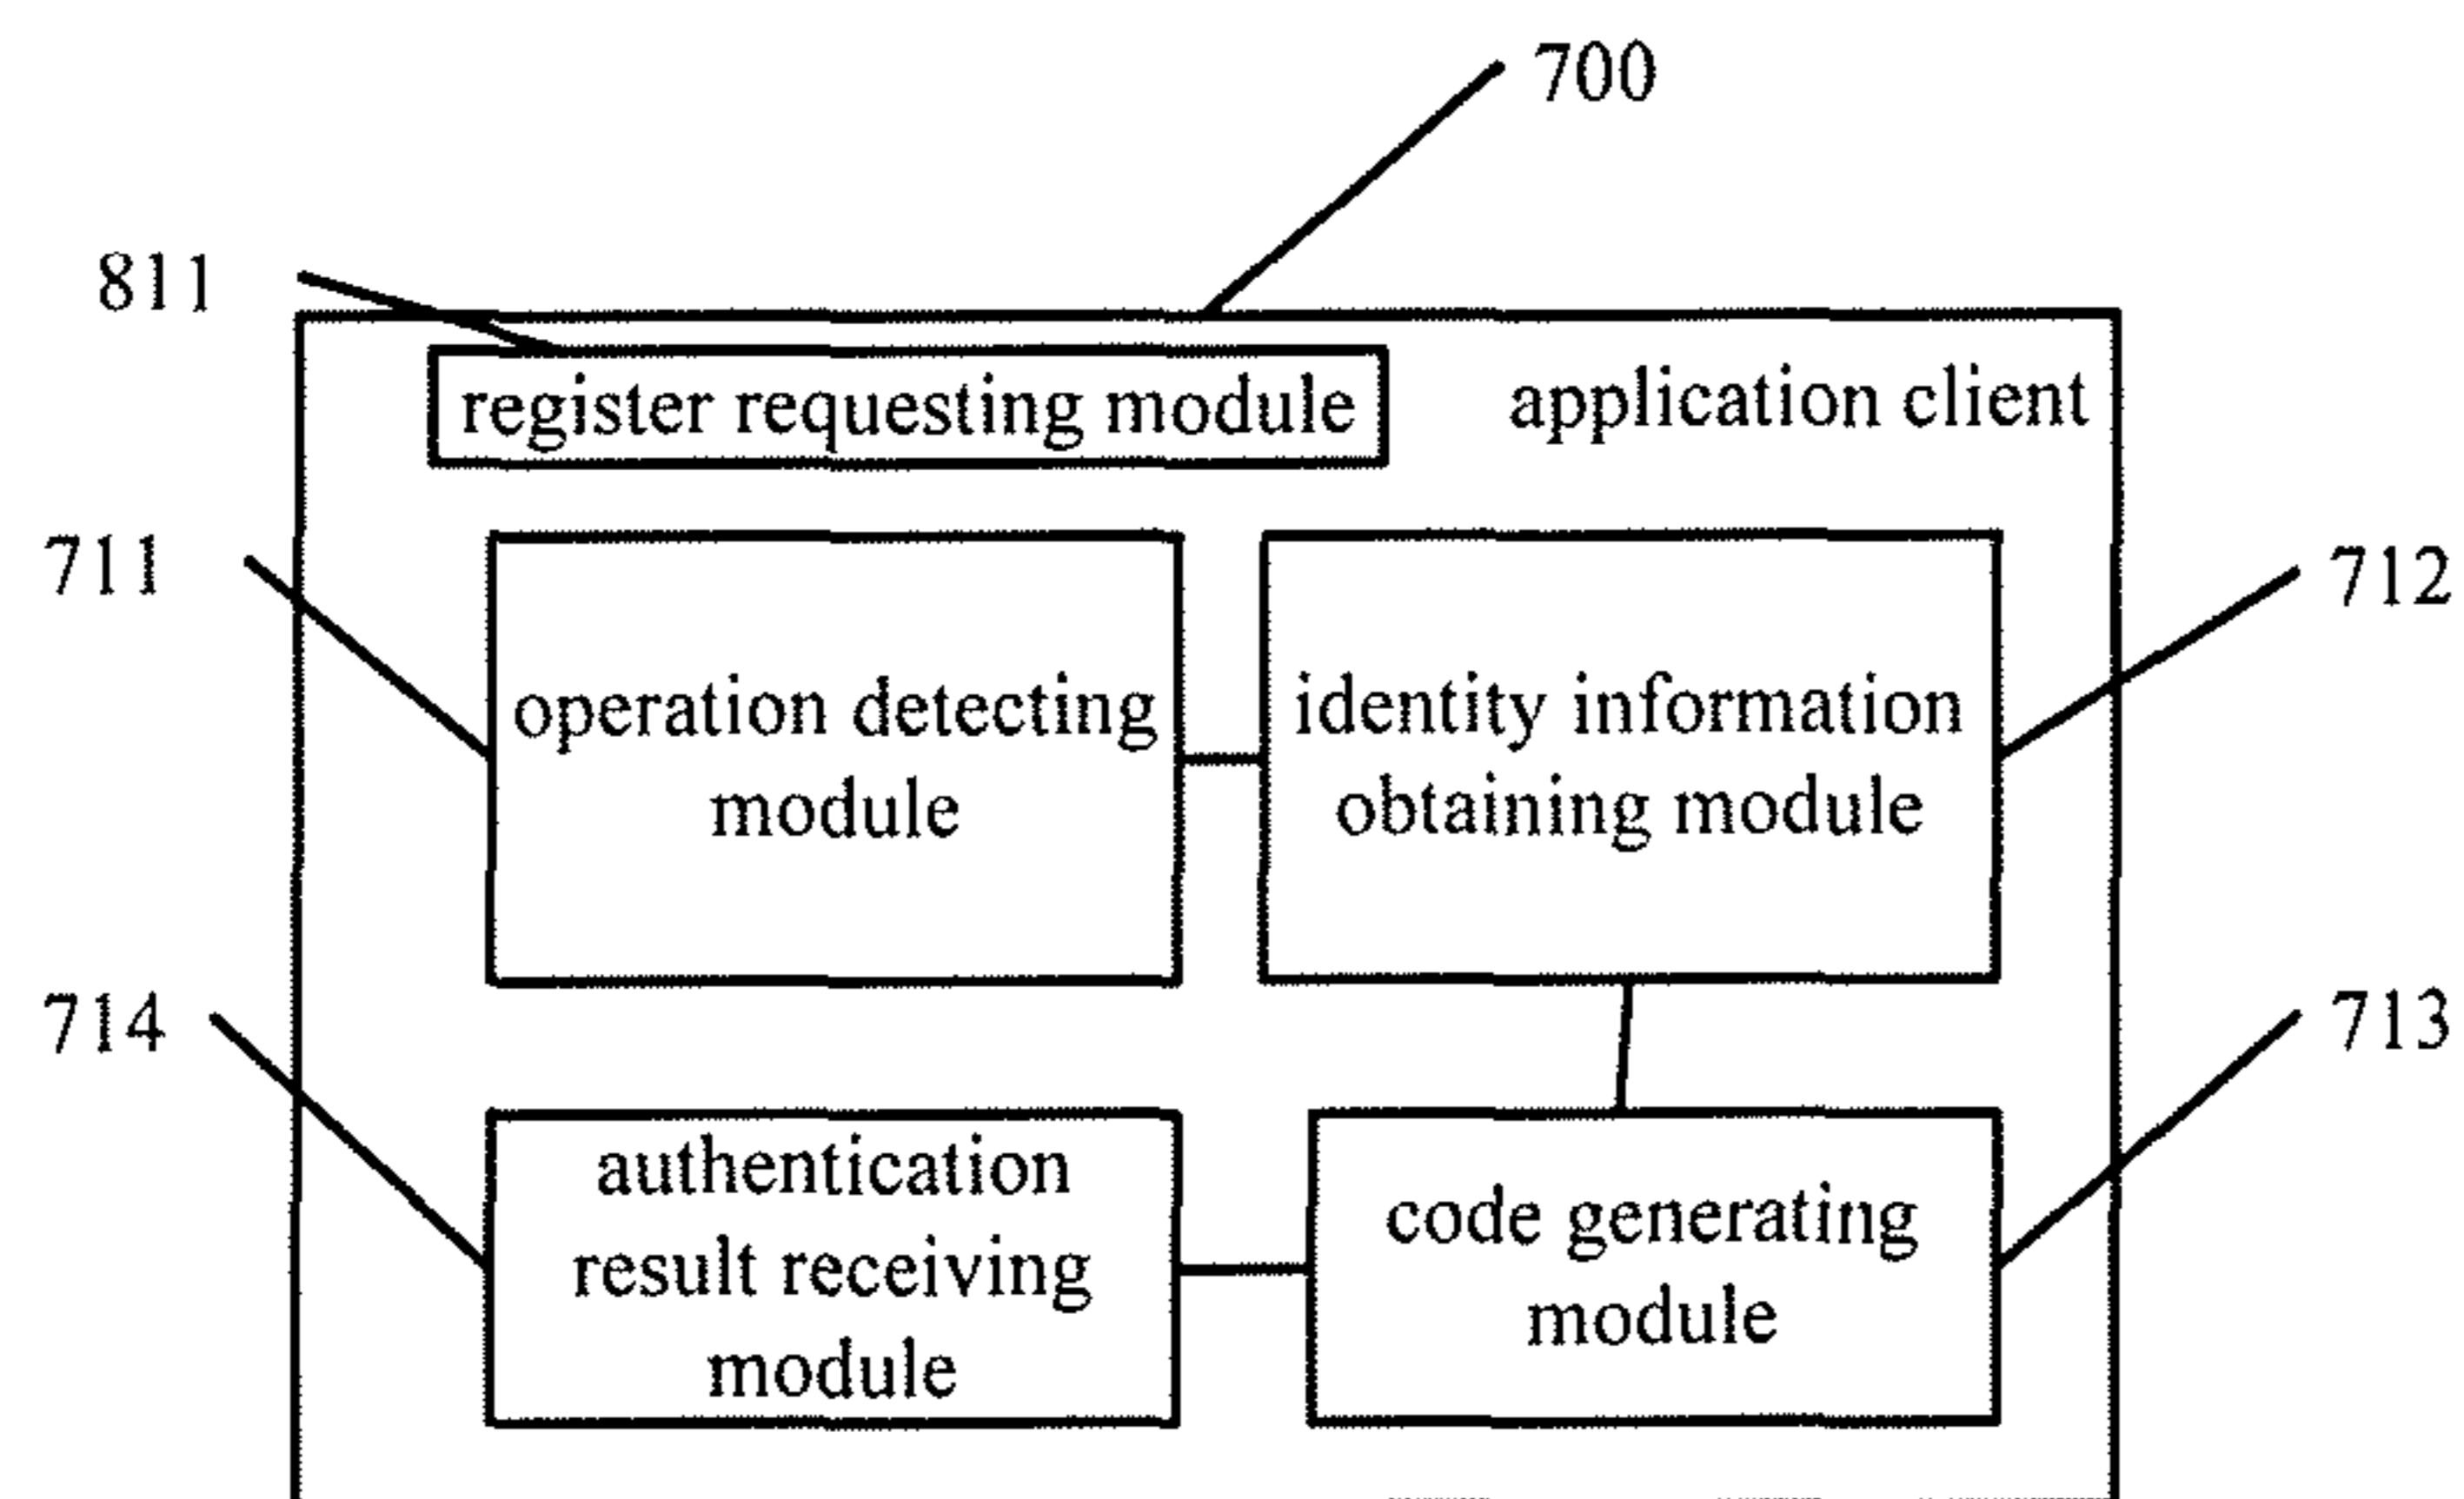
700

811

register requesting module

application client

711

operation detecting module

identity information obtaining module

712

714

713

authentication result receiving module

code generating module